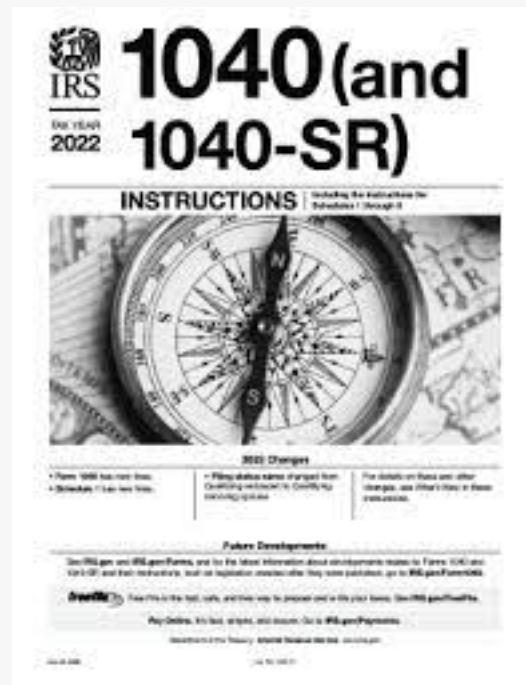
IRS

TAX YEAR 2022

1040 (and 1040-SR)

INSTRUCTIONS | Including the instructions for Schedules 1 through 3

N

S

2022 Changes

• Form 1040 has new lines.

• Schedule 1 has new lines.

• Filing status name changed from Qualifying widow(er) to Qualifying surviving spouse.

For details on these and other changes, see What's New in these instructions.

Future Developments

See IRS.gov and IRS.gov/Forms, and for the latest information about developments related to Forms 1040 and 1040-SR and their instructions, such as legislation enacted after they were published, go to IRS.gov/Form1040.

Free File is the fast, safe, and free way to prepare and e-file your taxes. See IRS.gov/FreeFile.

Pay Online. It's fast, simple, and secure. Go to IRS.gov/Payments.

Department of the Treasury Internal Revenue Service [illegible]

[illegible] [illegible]